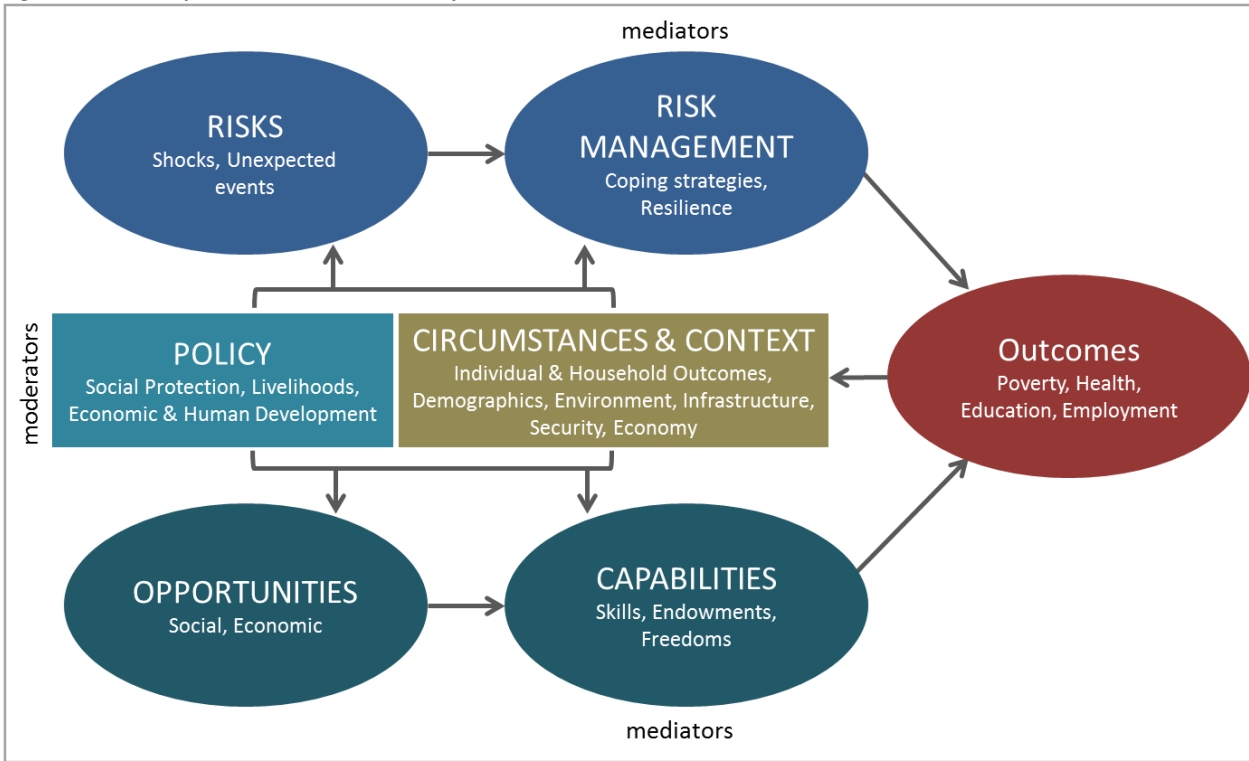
mediators

RISKS
Shocks, Unexpected events

RISK MANAGEMENT
Coping strategies, Resilience

moderators

POLICY
Social Protection, Livelihoods, Economic & Human Development

CIRCUMSTANCES & CONTEXT
Individual & Household Outcomes, Demographics, Environment, Infrastructure, Security, Economy

Outcomes
Poverty, Health, Education, Employment

OPPORTUNITIES
Social, Economic

CAPABILITIES
Skills, Endowments, Freedoms

mediators